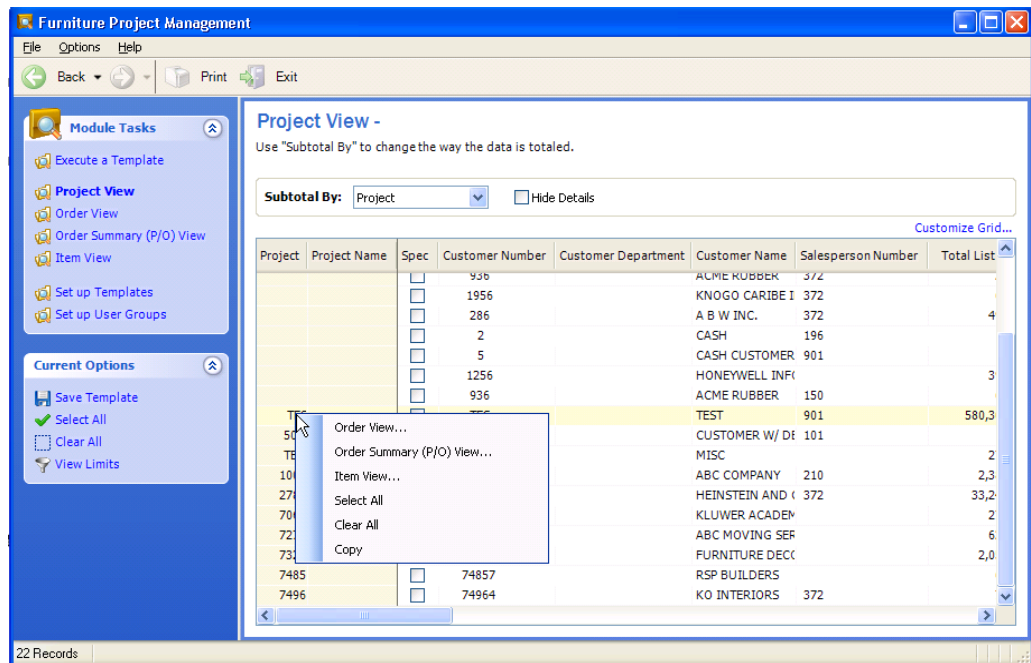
Furniture Project Management

File Options Help

Back Print Exit

Module Tasks

Execute a Template

Project View
Order View
Order Summary (P/O) View
Item View

Set up Templates
Set up User Groups

Current Options

Save Template
Select All
Clear All
View Limits

Project View -
Use "Subtotal By" to change the way the data is totaled.

Subtotal By: Project Hide Details

Customize Grid...

| Project | Project Name | Spec | Customer Number | Customer Department | Customer Name | Salesperson Number | Total List |
|---|---|---|---|---|---|---|---|
| | | | 936 | | ACME RUBBER | 372 | |
| | | | 1956 | | KNOGO CARIBE I | 372 | |
| | | | 286 | | A B W INC. | 372 | 4 |
| | | | 2 | | CASH | 196 | |
| | | | 5 | | CASH CUSTOMER | 901 | |
| | | | 1256 | | HONEYWELL INF | | 3 |
| | | | 936 | | ACME RUBBER | 150 | |
| TES | | | TES | | TEST | 901 | 580,3 |
| 50 | | | | | CUSTOMER W/ DE | 101 | |
| TE | | | | | MISC | | 2 |
| 10 | | | | | ABC COMPANY | 210 | 2,3 |
| 27 | | | | | HEINSTEIN AND ( | 372 | 33,2 |
| 70 | | | | | KLUWER ACADEM | | 2 |
| 72 | | | | | ABC MOVING SER | | 6 |
| 73 | | | | | FURNITURE DECO | | 2,0 |
| 7485 | | | 74857 | | RSP BUILDERS | | |
| 7496 | | | 74964 | | KO INTERIORS | 372 | |

Order View...
Order Summary (P/O) View...
Item View...
Select All
Clear All
Copy

22 Records